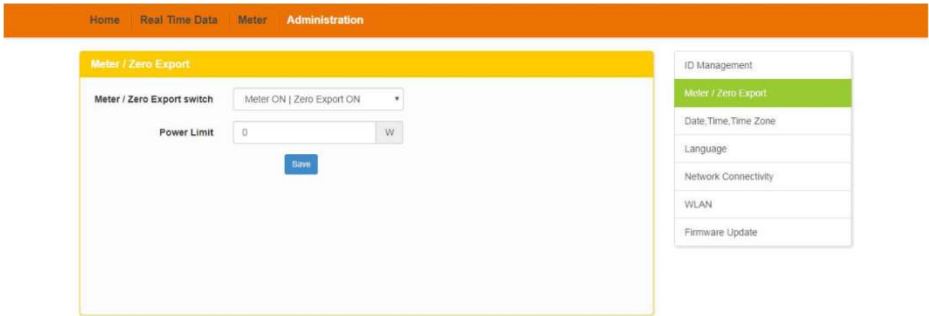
Home | Real Time Data | Meter | Administration

Meter / Zero Export

Meter / Zero Export switch
Meter ON | Zero Export ON

Power Limit
0
W

Save

ID Management
Meter / Zero Export
Date,Time,Time Zone
Language
Network Connectivity
WLAN
Firmware Update